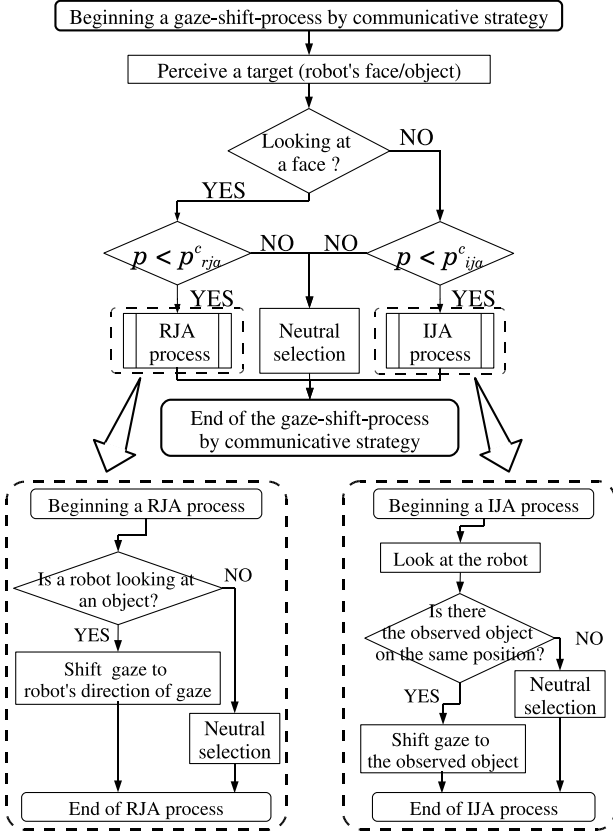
Beginning a gaze-shift-process by communicative strategy

Perceive a target (robot's face/object)

Looking at a face ?

NO

YES

$p < p^{c}_{rja}$

NO

NO

$p < p^{c}_{ija}$

YES

YES

RJA process

Neutral selection

IJA process

End of the gaze-shift-process by communicative strategy

Beginning a RJA process

Is a robot looking at an object?

NO

YES

Shift gaze to robot's direction of gaze

Neutral selection

End of RJA process

Beginning a IJA process

Look at the robot

Is there the observed object on the same position?

NO

YES

Neutral selection

Shift gaze to the observed object

End of IJA process